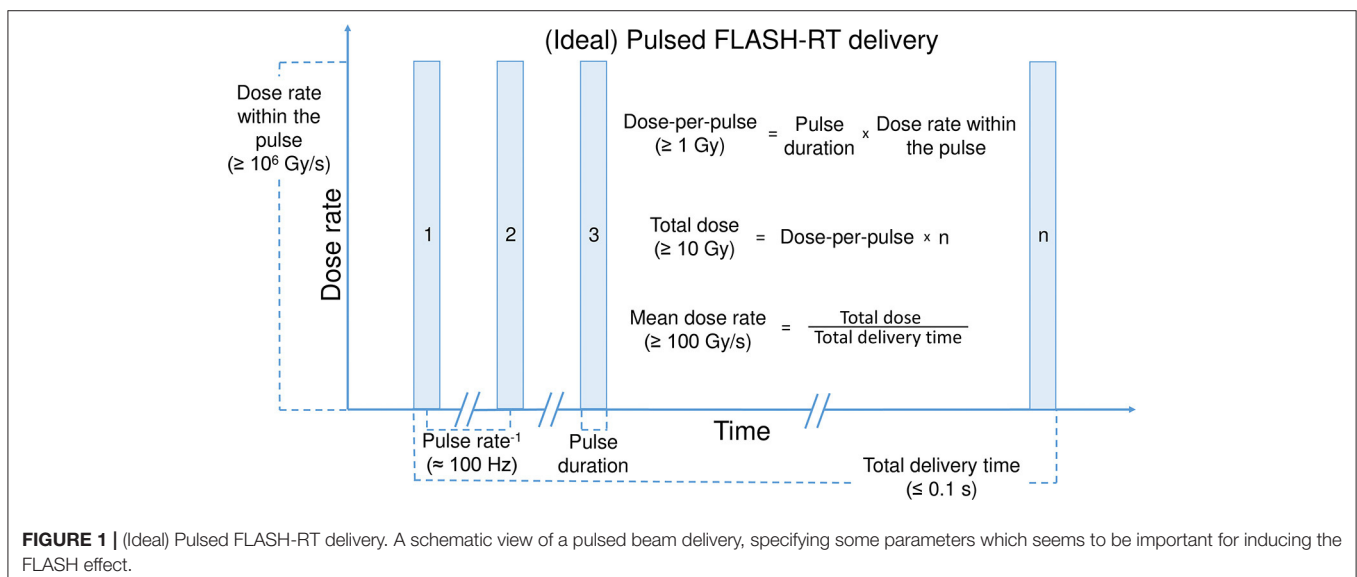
(Ideal) Pulsed FLASH-RT delivery

Dose rate within the pulse (≥ $10^6$ Gy/s)

Dose rate

1

2

3

n

Dose-per-pulse (≥ 1 Gy) = Pulse duration x Dose rate within the pulse

Total dose (≥ 10 Gy) = Dose-per-pulse x n

Mean dose rate (≥ 100 Gy/s) = $\frac{\text{Total dose}}{\text{Total delivery time}}$

Time

Pulse rate$^{-1}$ (≈ 100 Hz)

Pulse duration

Total delivery time (≤ 0.1 s)

**FIGURE 1 |** (Ideal) Pulsed FLASH-RT delivery. A schematic view of a pulsed beam delivery, specifying some parameters which seems to be important for inducing the FLASH effect.